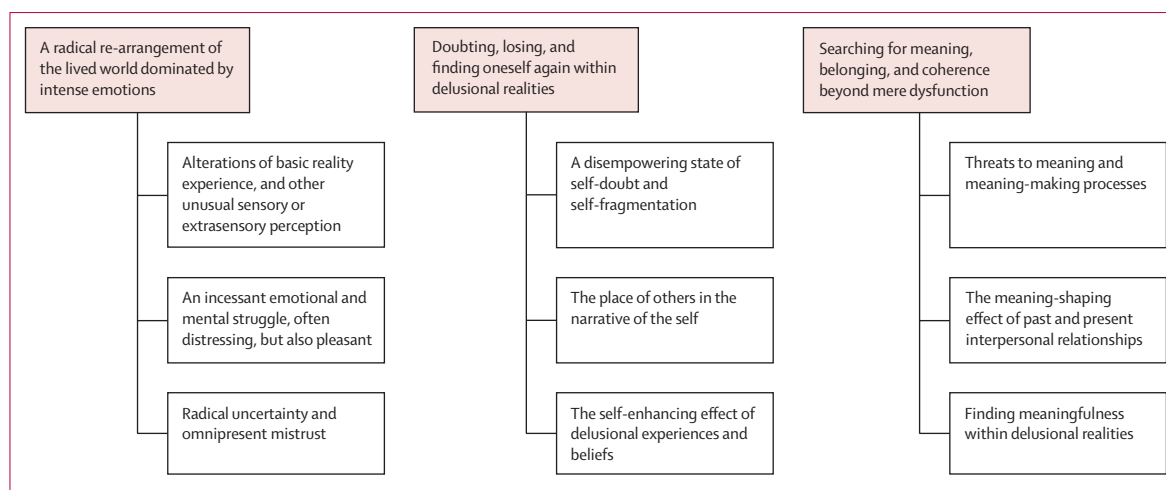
A radical re-arrangement of the lived world dominated by intense emotions

Alterations of basic reality experience, and other unusual sensory or extrasensory perception

An incessant emotional and mental struggle, often distressing, but also pleasant

Radical uncertainty and omnipresent mistrust

Doubting, losing, and finding oneself again within delusional realities

A disempowering state of self-doubt and self-fragmentation

The place of others in the narrative of the self

The self-enhancing effect of delusional experiences and beliefs

Searching for meaning, belonging, and coherence beyond mere dysfunction

Threats to meaning and meaning-making processes

The meaning-shaping effect of past and present interpersonal relationships

Finding meaningfulness within delusional realities